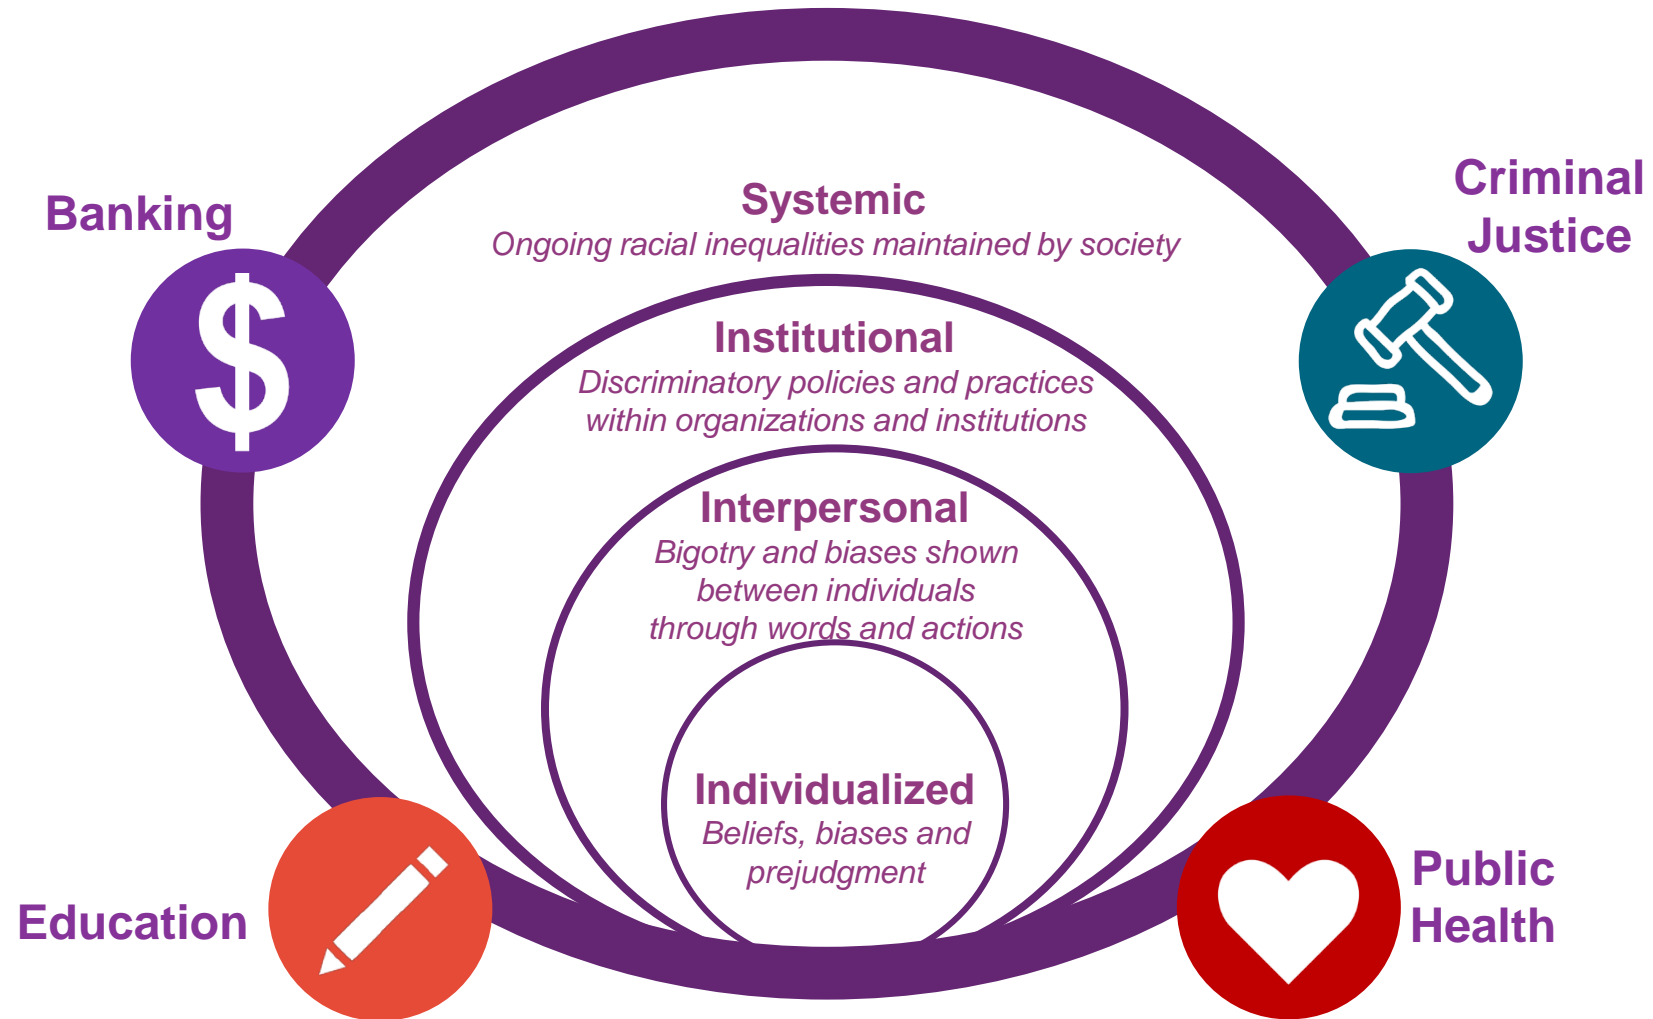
Banking

$

Systemic
Ongoing racial inequalities maintained by society

Criminal Justice

Institutional
Discriminatory policies and practices within organizations and institutions

Interpersonal
Bigotry and biases shown between individuals through words and actions

Individualized
Beliefs, biases and prejudgment

Education

Public Health